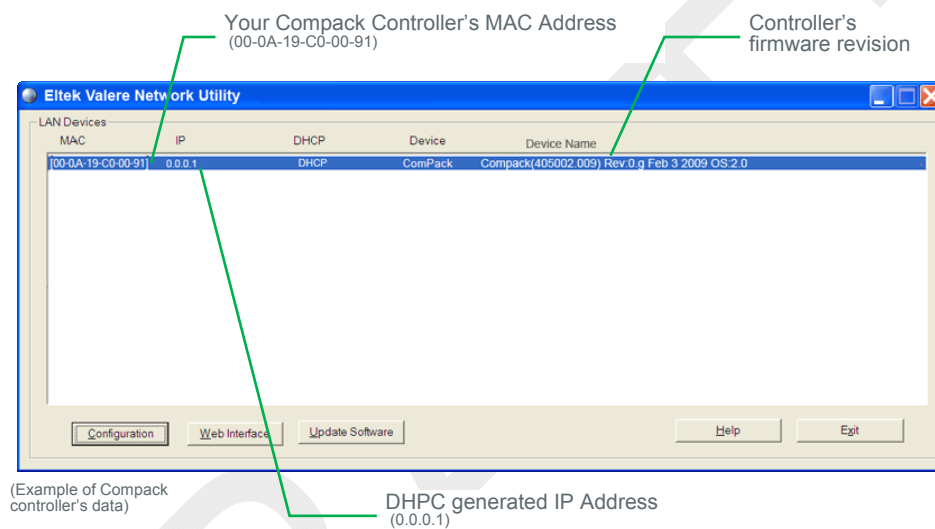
Your Compack Controller's MAC Address
(00-0A-19-C0-00-91)

Controller's firmware revision

Eltek Valere Network Utility

LAN Devices

| MAC | IP | DHCP | Device | Device Name |
|---|---|---|---|---|
| 00-0A-19-C0-00-91 | 0.0.0.1 | DHCP | ComPack | Compack(405002.009) Rev:0.g Feb 3 2009 OS:2.0 |

Configuration
Web Interface
Update Software
Help
Exit

(Example of Compack controller's data)

DHPC generated IP Address
(0.0.0.1)